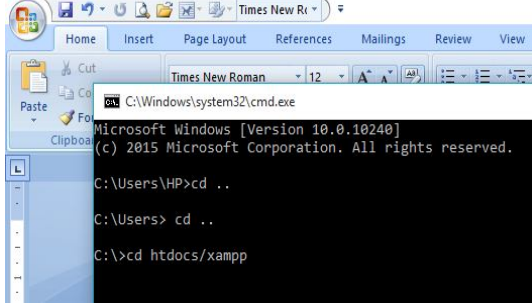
Times New Ro

Home Insert Page Layout References Mailings Review View

Cut

Co

Paste

Fo

Clipboa

Times New Roman 12

L

C:\Windows\system32\cmd.exe

Microsoft Windows [Version 10.0.10240]
(c) 2015 Microsoft Corporation. All rights reserved.

C:\Users\HP>cd ..

C:\Users> cd ..

C:\>cd htdocs/xampp